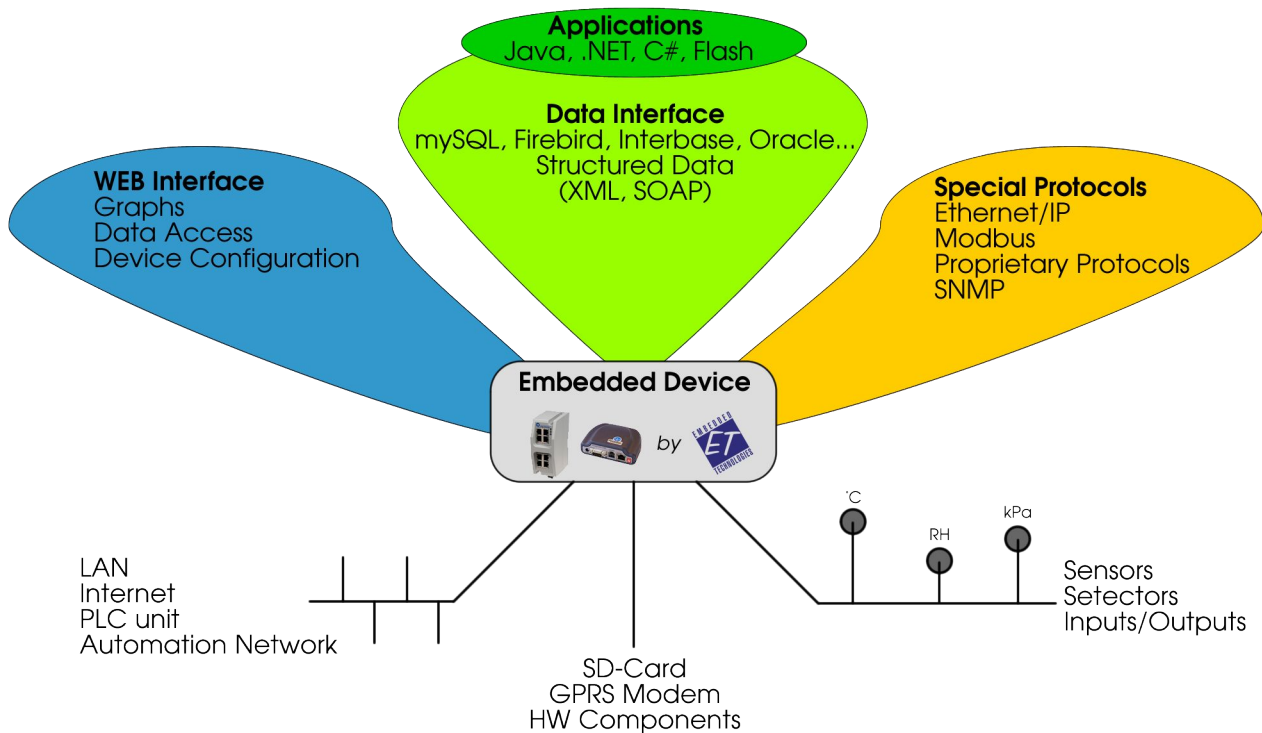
Applications
Java, .NET, C#, Flash

Data Interface
mySQL, Firebird, Interbase, Oracle...
Structured Data
(XML, SOAP)

WEB Interface
Graphs
Data Access
Device Configuration

Special Protocols
Ethernet/IP
Modbus
Proprietary Protocols
SNMP

Embedded Device
by
EMBEDDED ET TECHNOLOGIES

°C
RH
kPa

LAN
Internet
PLC unit
Automation Network

Sensors
Setectors
Inputs/Outputs

SD-Card
GPRS Modem
HW Components